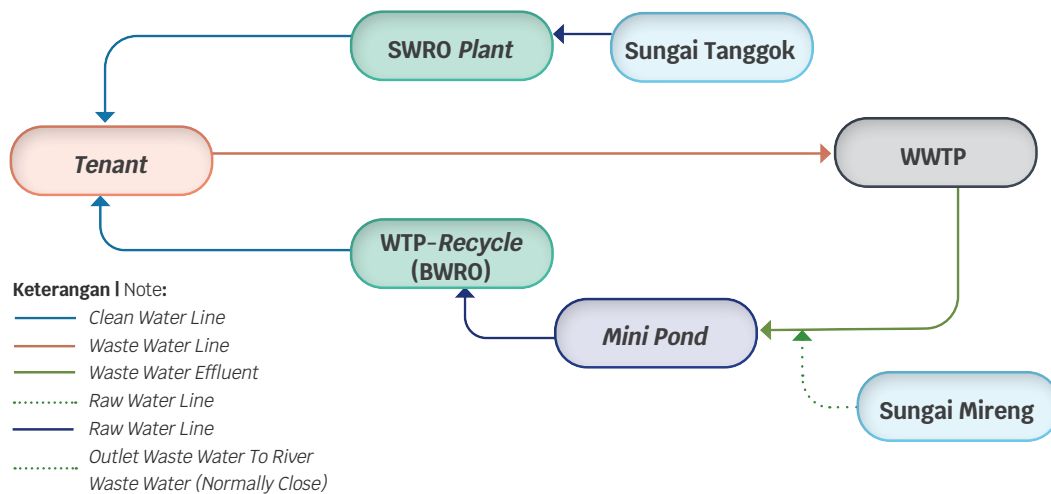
SWRO Plant

Sungai Tanggok

Tenant

WWTP

WTP-Recycle (BWRO)

Mini Pond

Sungai Mireng

Keterangan | Note:
Clean Water Line
Waste Water Line
Waste Water Effluent
Raw Water Line
Raw Water Line
Outlet Waste Water To River
Waste Water (Normally Close)